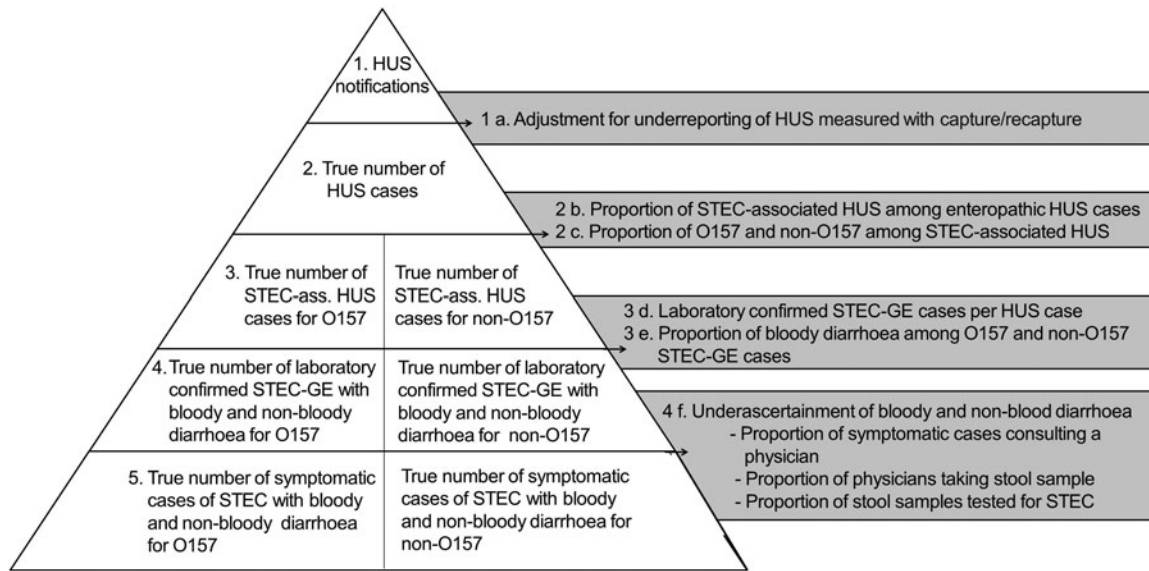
1. HUS notifications

1 a. Adjustment for underreporting of HUS measured with capture/recapture

2. True number of HUS cases

2 b. Proportion of STEC-associated HUS among enteropathic HUS cases
2 c. Proportion of O157 and non-O157 among STEC-associated HUS

3. True number of STEC-ass. HUS cases for O157

True number of STEC-ass. HUS cases for non-O157

3 d. Laboratory confirmed STEC-GE cases per HUS case
3 e. Proportion of bloody diarrhoea among O157 and non-O157 STEC-GE cases

4. True number of laboratory confirmed STEC-GE with bloody and non-bloody diarrhoea for O157

True number of laboratory confirmed STEC-GE with bloody and non-bloody diarrhoea for non-O157

4 f. Underascertainment of bloody and non-blood diarrhoea
- Proportion of symptomatic cases consulting a physician
- Proportion of physicians taking stool sample
- Proportion of stool samples tested for STEC

5. True number of symptomatic cases of STEC with bloody and non-bloody diarrhoea for O157

True number of symptomatic cases of STEC with bloody and non-bloody diarrhoea for non-O157